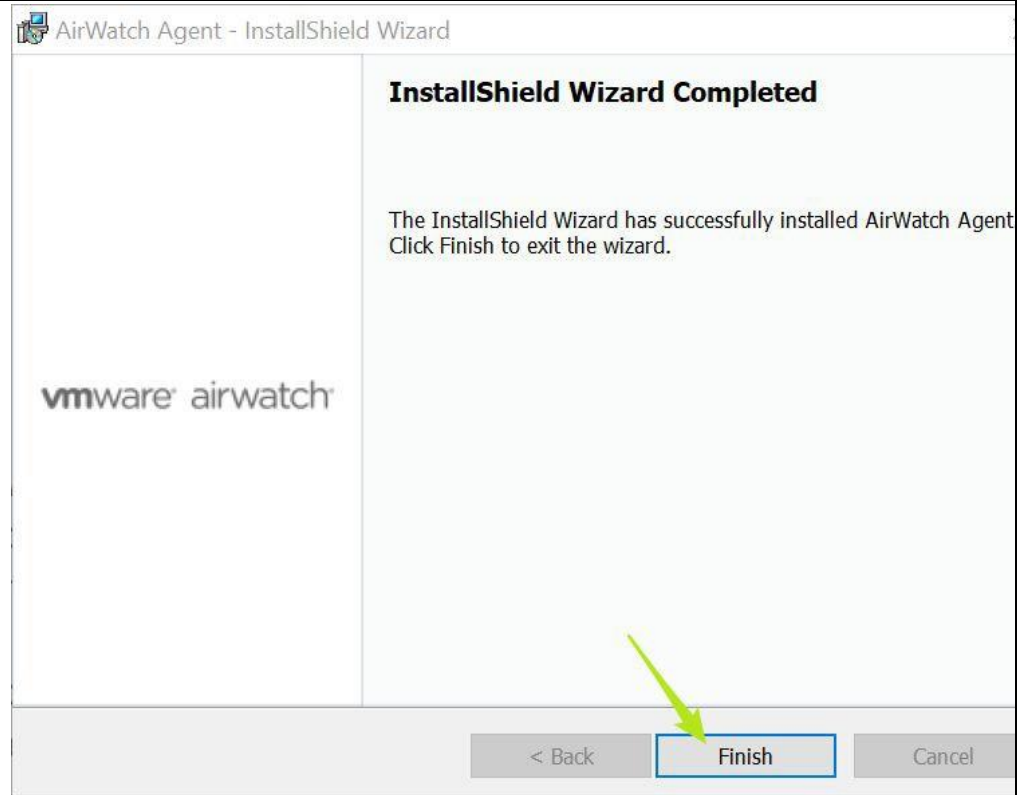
AirWatch Agent - InstallShield Wizard

vmware airwatch

InstallShield Wizard Completed

The InstallShield Wizard has successfully installed AirWatch Agent
Click Finish to exit the wizard.

< Back
Finish
Cancel